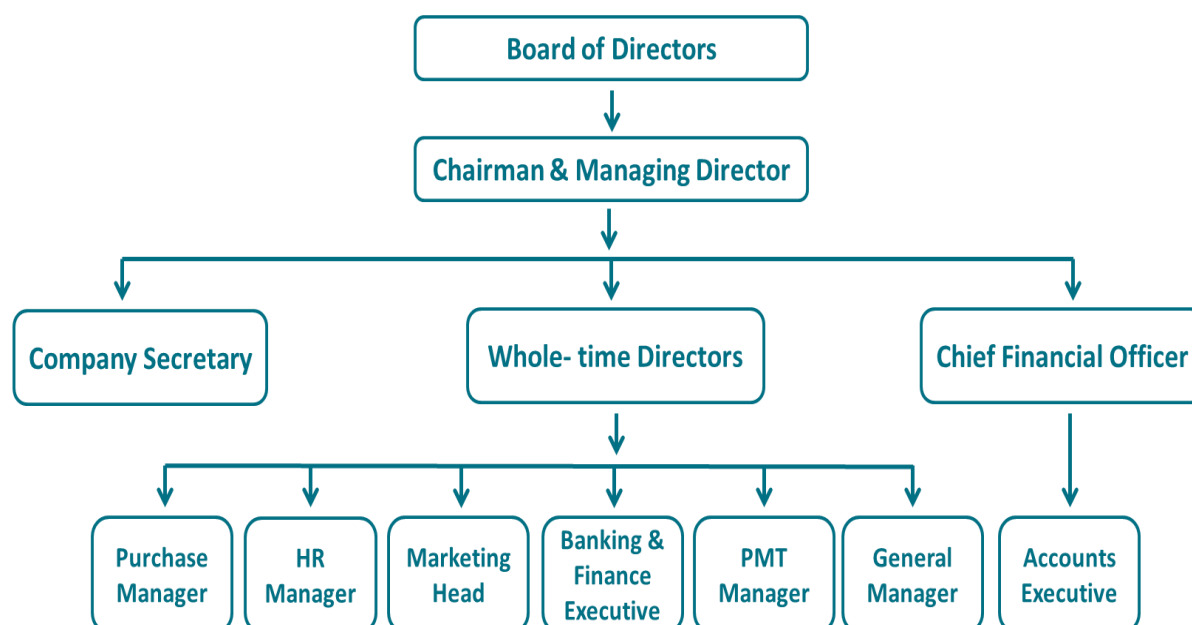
Board of Directors

Chairman & Managing Director

Company Secretary

Whole- time Directors

Chief Financial Officer

Purchase Manager

HR Manager

Marketing Head

Banking & Finance Executive

PMT Manager

General Manager

Accounts Executive